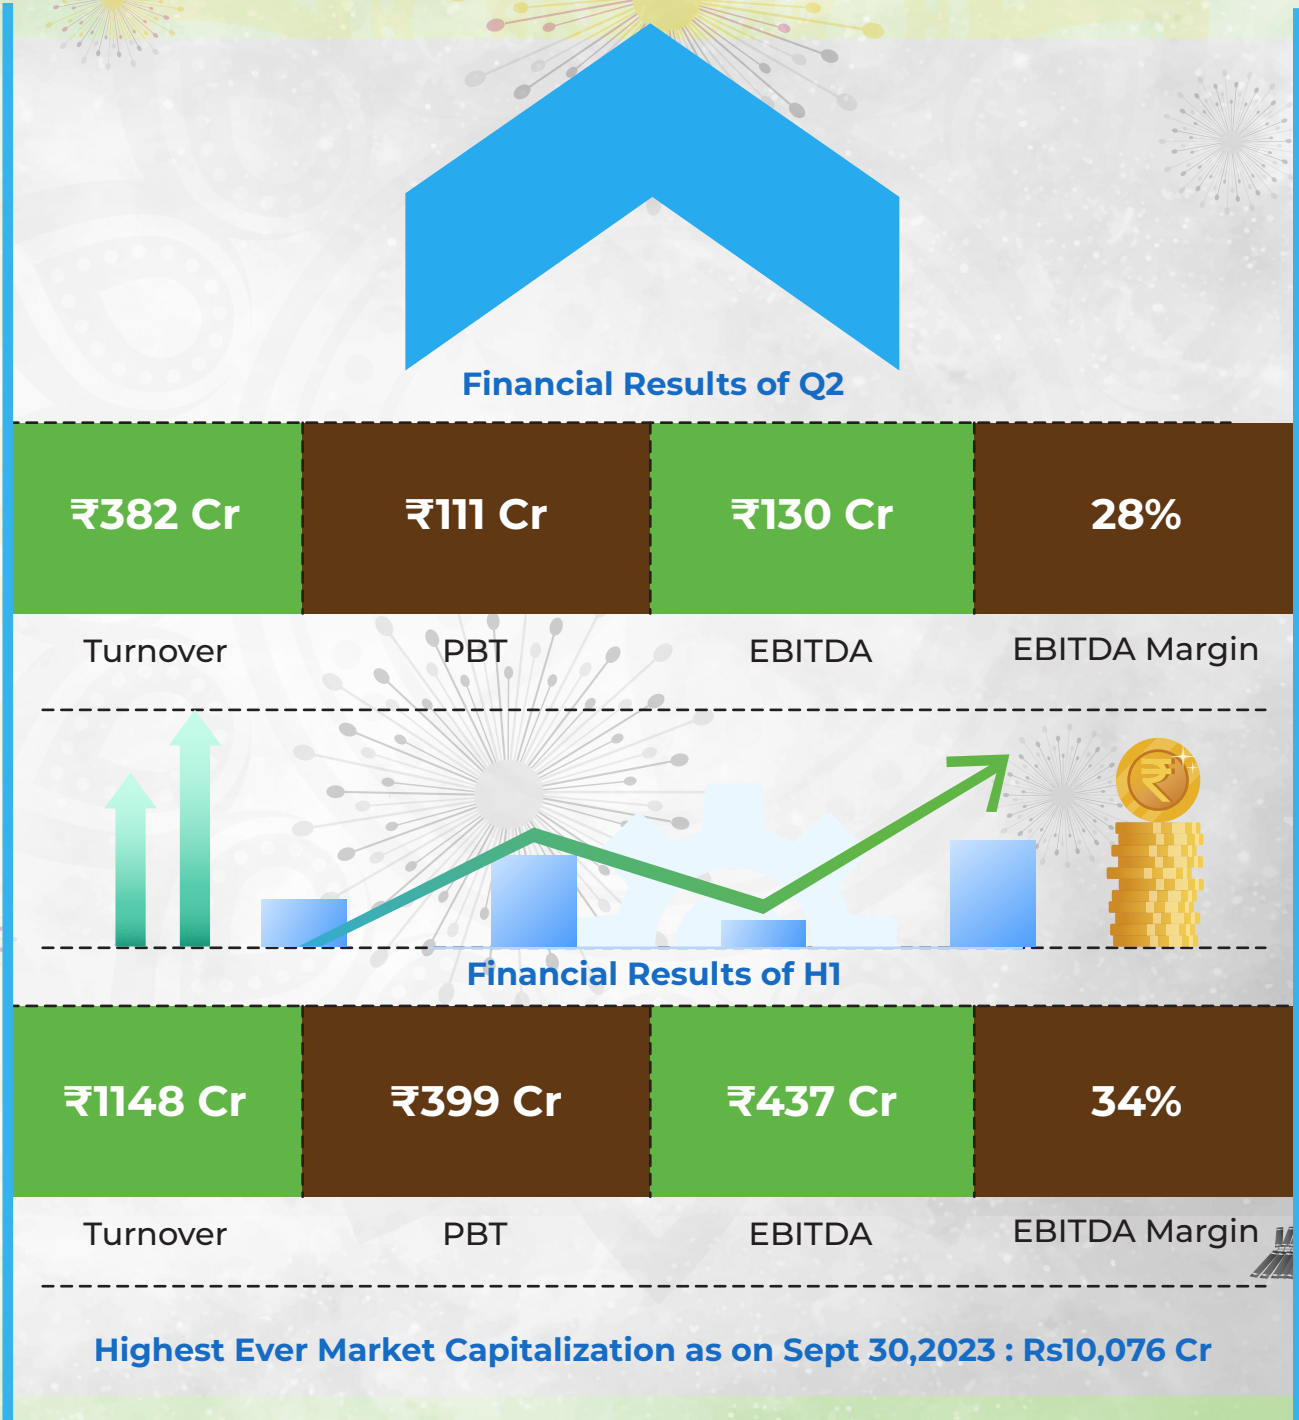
Financial Results of Q2

| ₹382 Cr | ₹111 Cr | ₹130 Cr | 28% |
|---|---|---|---|
| Turnover | PBT | EBITDA | EBITDA Margin |

Financial Results of H1

| ₹1148 Cr | ₹399 Cr | ₹437 Cr | 34% |
|---|---|---|---|
| Turnover | PBT | EBITDA | EBITDA Margin |

Highest Ever Market Capitalization as on Sept 30,2023 : Rs10,076 Cr